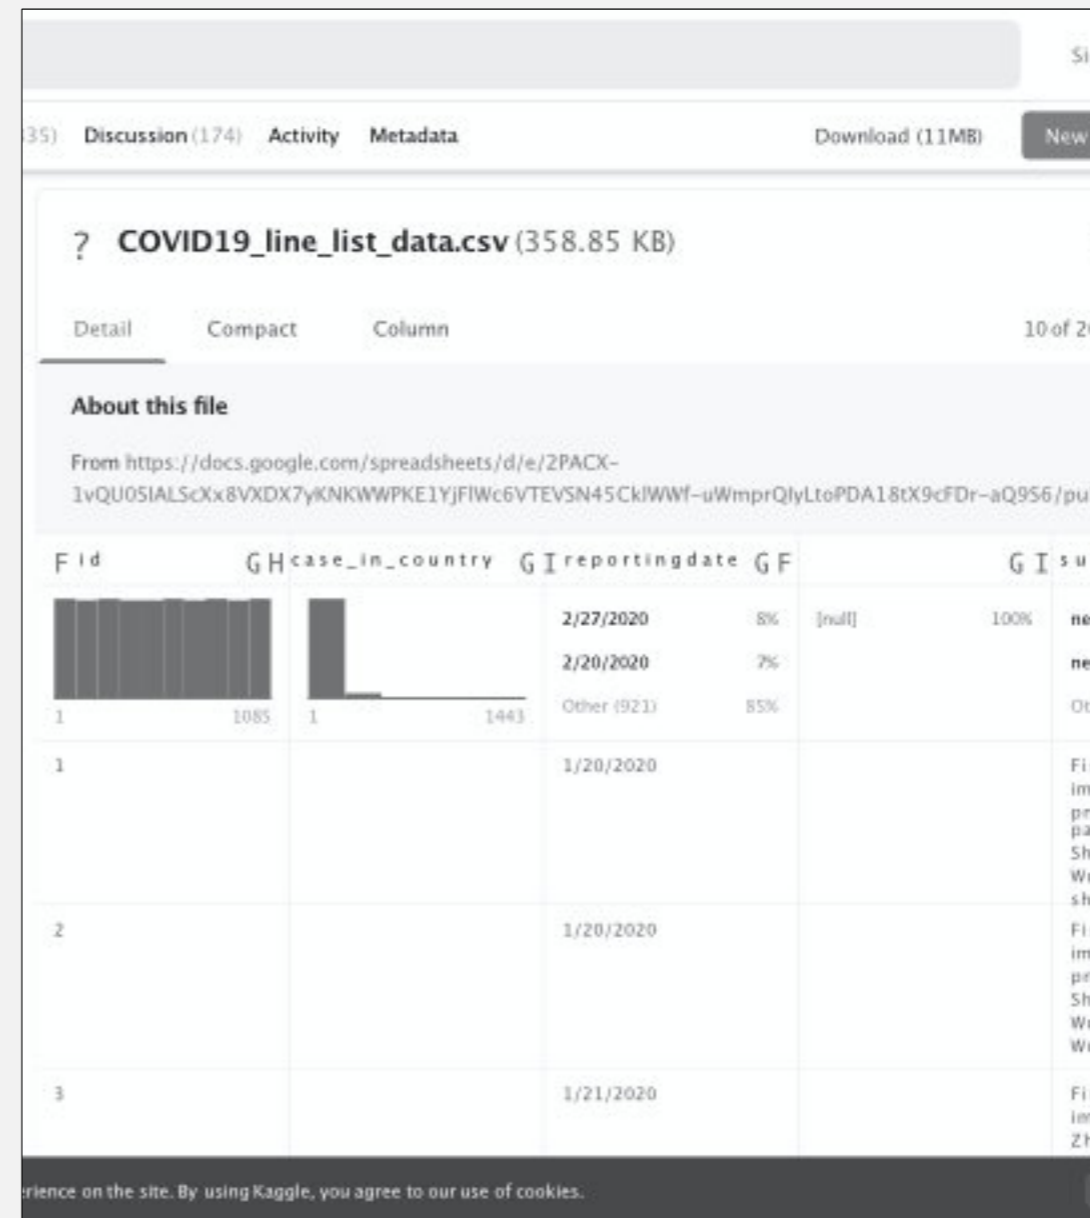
Si

35) Discussion (174) Activity Metadata Download (11MB) New

? COVID19_line_list_data.csv (358.85 KB)

Detail Compact Column 10 of 2

About this file

From https://docs.google.com/spreadsheets/d/e/2PACX-1vQU0SIALScXx8VXDX7yKNKWWPKE1YjFlWc6VTEVSN45CklWWf-uWmprQlyLtoPDA18tX9cFDr-aQ9S6/pu

| F id | G H case_in_country | G I reportingdate | G F | G I su |
|---|---|---|---|---|
| 1 1085 | 1 1443 | 2/27/2020 8% 2/20/2020 7% Other (921) 85% | [null] 100% | ne ne Ot |
| 1 | | 1/20/2020 | | Fi im pr pa Sh Wo sh |
| 2 | | 1/20/2020 | | Fi im pr Sh Wo Wo |
| 3 | | 1/21/2020 | | Fi im Zh |

rience on the site. By using Kaggle, you agree to our use of cookies.